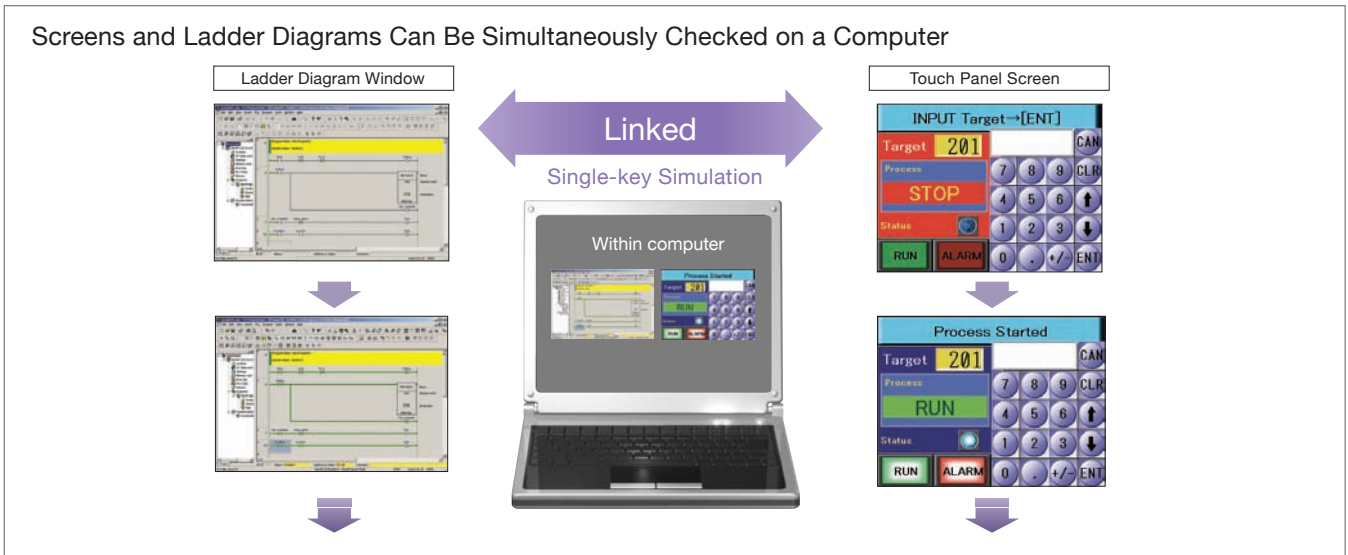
Screens and Ladder Diagrams Can Be Simultaneously Checked on a Computer

Ladder Diagram Window

Linked

Single-key Simulation

Within computer

Process Started

Target 201

RUN

ALARM

Touch Panel Screen

INPUT Target→[ENT]

Target 201

CAN

Process

STOP

7 8 9 CLR

4 5 6 ↑

Status

1 2 3 ↓

RUN ALARM 0 . +/- ENT

Process Started

Target 201

CAN

Process

RUN

7 8 9 CLR

4 5 6 ↑

Status

1 2 3 ↓

RUN ALARM 0 . +/- ENT